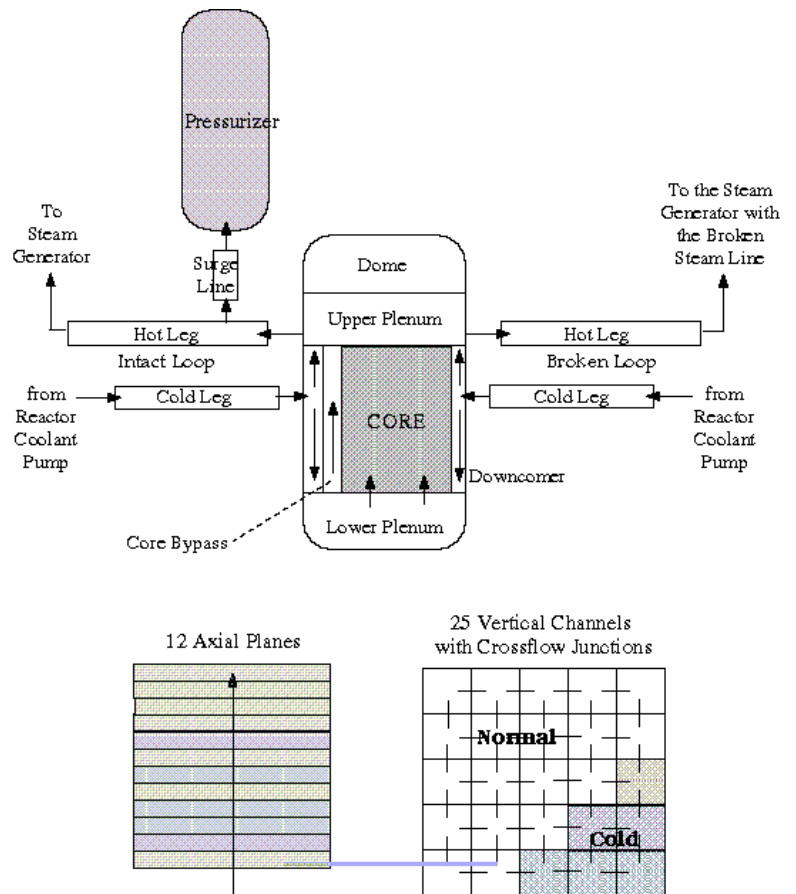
Pressurizer

To Steam Generator

Surge Line

Dome

To the Steam Generator with the Broken Steam Line

Hot Leg

Upper Plenum

Hot Leg

Intact Loop

Broken Loop

from Reactor Coolant Pump

Cold Leg

CORE

Cold Leg

from Reactor Coolant Pump

Downcomer

Lower Plenum

Core Bypass

12 Axial Planes

25 Vertical Channels with Crossflow Junctions

Normal

Cold